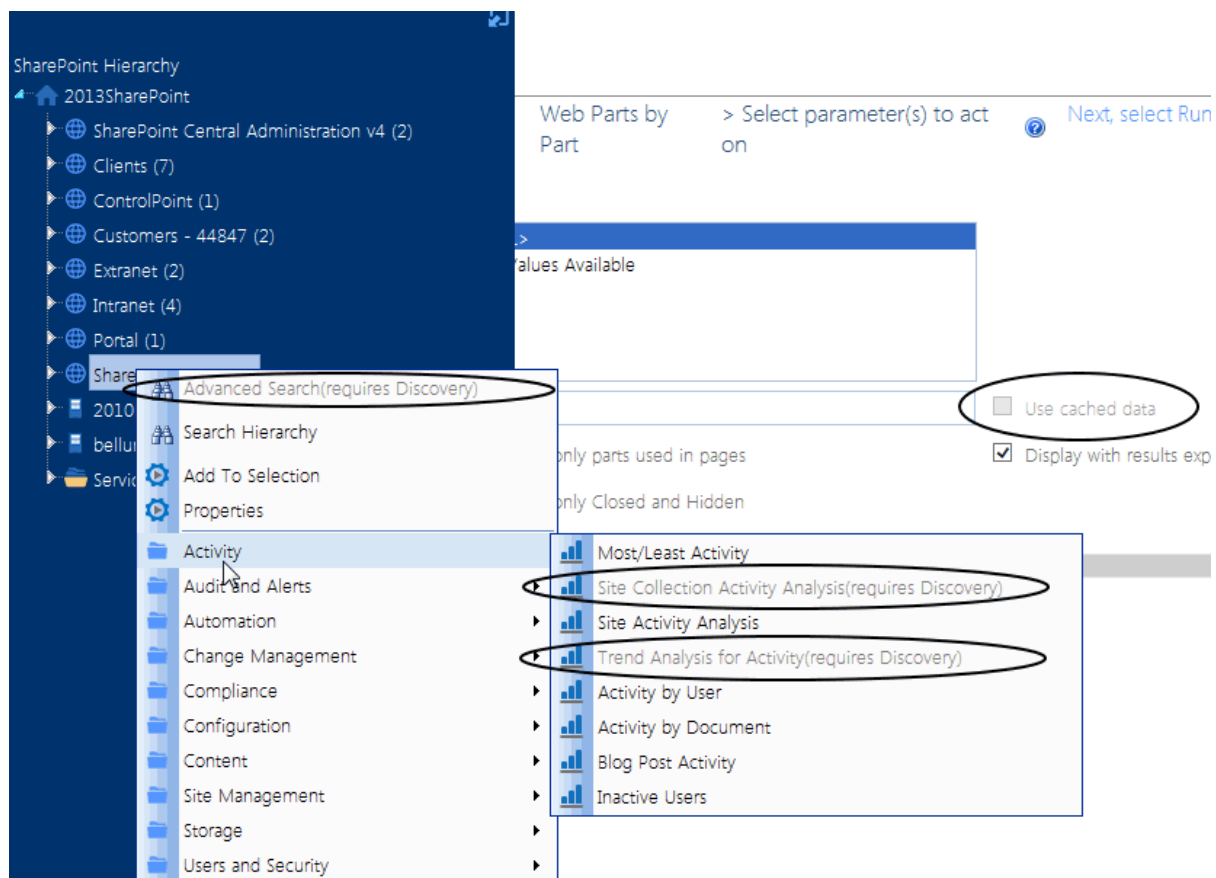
SharePoint Hierarchy
2013SharePoint
SharePoint Central Administration v4 (2)
Clients (7)
ControlPoint (1)
Customers - 44847 (2)
Extranet (2)
Intranet (4)
Portal (1)
Share
2010
bellu
Servic

Web Parts by Part

> Select parameter(s) to act on

Next, select Run

Values Available

Use cached data

only parts used in pages

Display with results exp

only Closed and Hidden

Advanced Search(requires Discovery)
Search Hierarchy
Add To Selection
Properties
Activity
Audit and Alerts
Automation
Change Management
Compliance
Configuration
Content
Site Management
Storage
Users and Security

Most/Least Activity
Site Collection Activity Analysis(requires Discovery)
Site Activity Analysis
Trend Analysis for Activity(requires Discovery)
Activity by User
Activity by Document
Blog Post Activity
Inactive Users